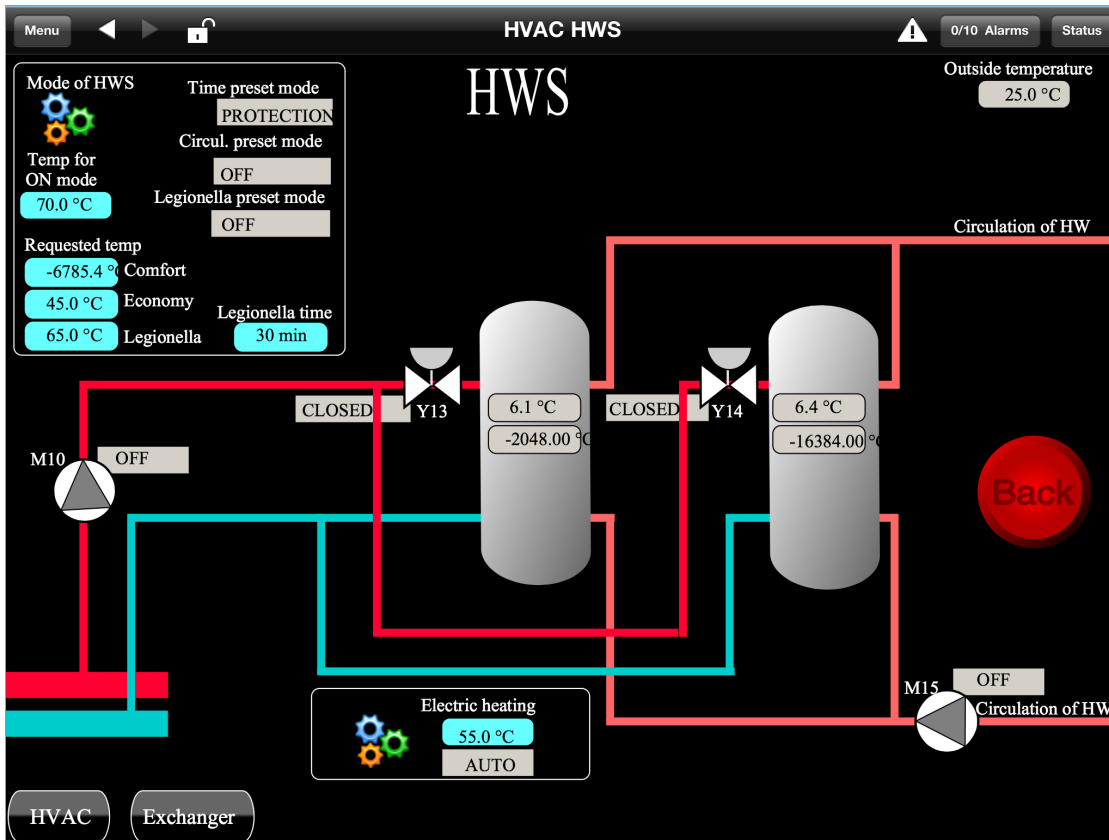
Menu
HVAC HWS
0/10 Alarms
Status

Mode of HWS
Time preset mode
PROTECTION
Circul. preset mode
OFF
Temp for ON mode
70.0 °C
Legionella preset mode
OFF
Requested temp
-6785.4 °C Comfort
45.0 °C Economy
65.0 °C Legionella
Legionella time
30 min

HWS

Outside temperature
25.0 °C

Circulation of HW

CLOSED
Y13
6.1 °C
-2048.00 °C
CLOSED
Y14
6.4 °C
-16384.00 °C

M10
OFF

Back

M15
OFF
Circulation of HW

Electric heating
55.0 °C
AUTO

HVAC
Exchanger